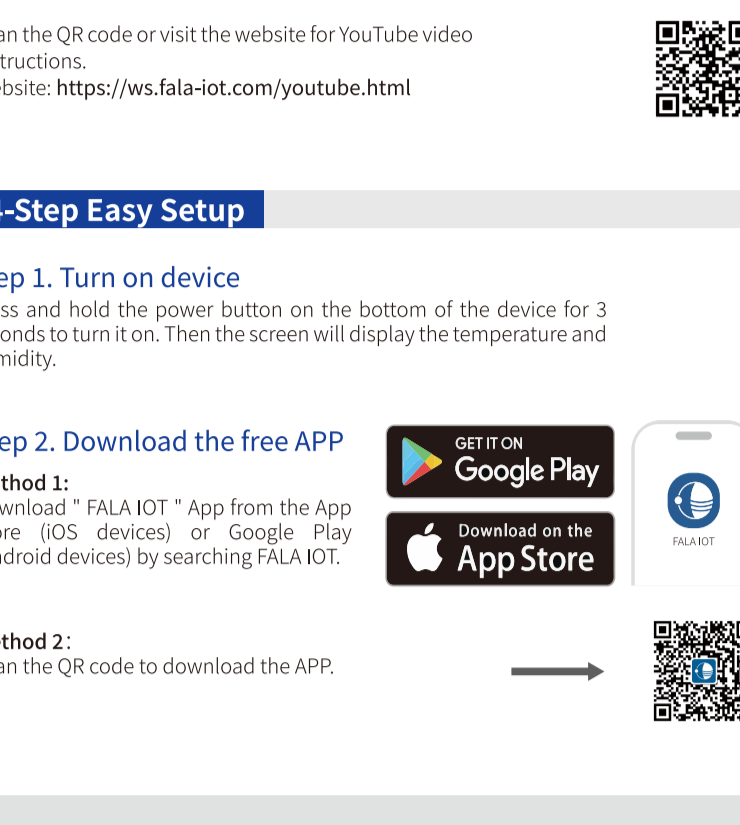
an the QR code or visit the website for YouTube video tructions.
ebsite: https://ws.fala-iot.com/youtube.html

-Step Easy Setup

ep 1. Turn on device

ss and hold the power button on the bottom of the device for 3 onds to turn it on. Then the screen will display the temperature and midity.

ep 2. Download the free APP

thod 1:
wnload " FALA IOT " App from the App ore (iOS devices) or Google Play ndroid devices) by searching FALA IOT.

GET IT ON
Google Play

Download on the
App Store

FALA IOT

thod 2:
an the QR code to download the APP.